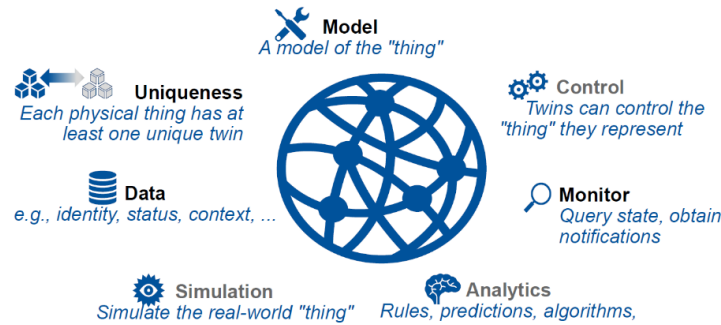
Model
A model of the "thing"

Uniqueness
Each physical thing has at least one unique twin

Control
Twins can control the "thing" they represent

Data
e.g., identity, status, context, ...

Monitor
Query state, obtain notifications

Simulation
Simulate the real-world "thing"

Analytics
Rules, predictions, algorithms,